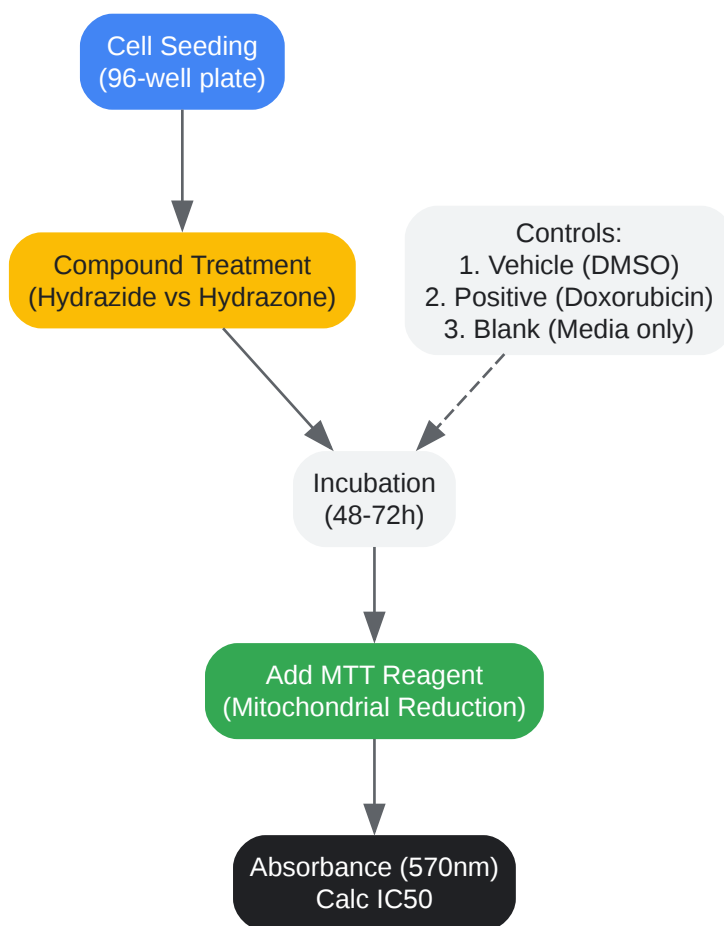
Cell Seeding
(96-well plate)

Compound Treatment
(Hydrazide vs Hydrazone)

Controls:
1. Vehicle (DMSO)
2. Positive (Doxorubicin)
3. Blank (Media only)

Incubation
(48-72h)

Add MTT Reagent
(Mitochondrial Reduction)

Absorbance (570nm)
Calc IC50